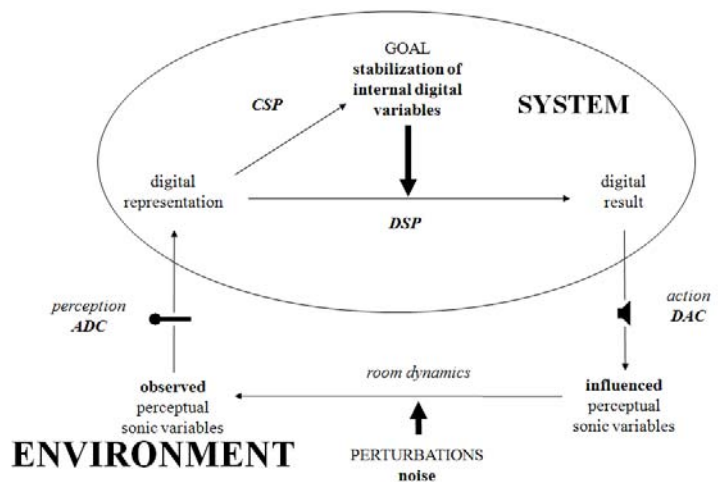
GOAL
**stabilization of internal digital variables**

***CSP***

**SYSTEM**

digital representation

***DSP***

digital result

*perception*
***ADC***

*action*
***DAC***

*room dynamics*

**observed** perceptual sonic variables

**influenced** perceptual sonic variables

**ENVIRONMENT**

PERTURBATIONS
**noise**